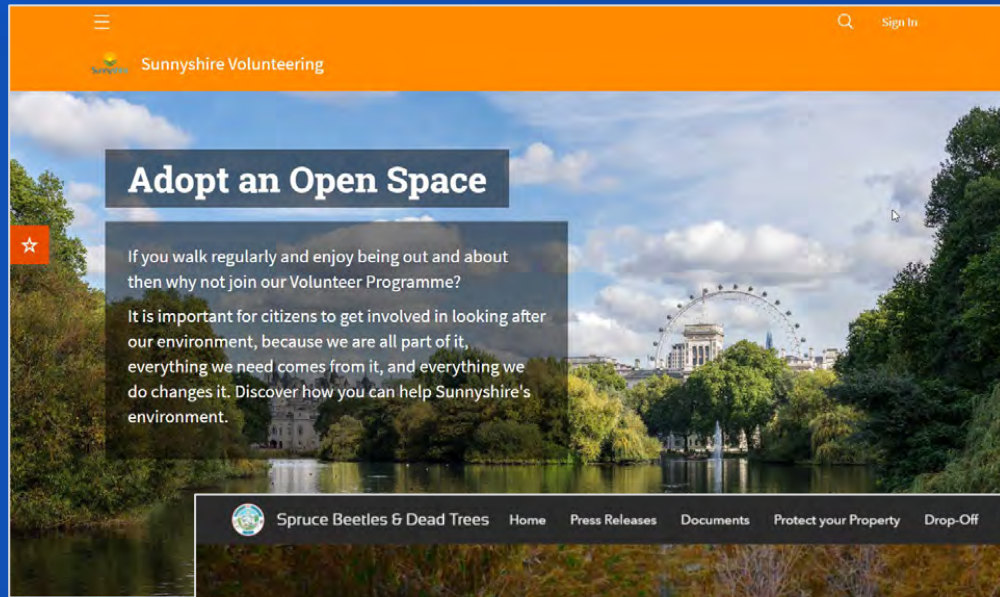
Sign In

Sunnyshire Volunteering

Adopt an Open Space

If you walk regularly and enjoy being out and about then why not join our Volunteer Programme?

It is important for citizens to get involved in looking after our environment, because we are all part of it, everything we need comes from it, and everything we do changes it. Discover how you can help Sunnyshire's environment.

Spruce Beetles & Dead Trees Home Press Releases Documents Protect your Property Drop-Off